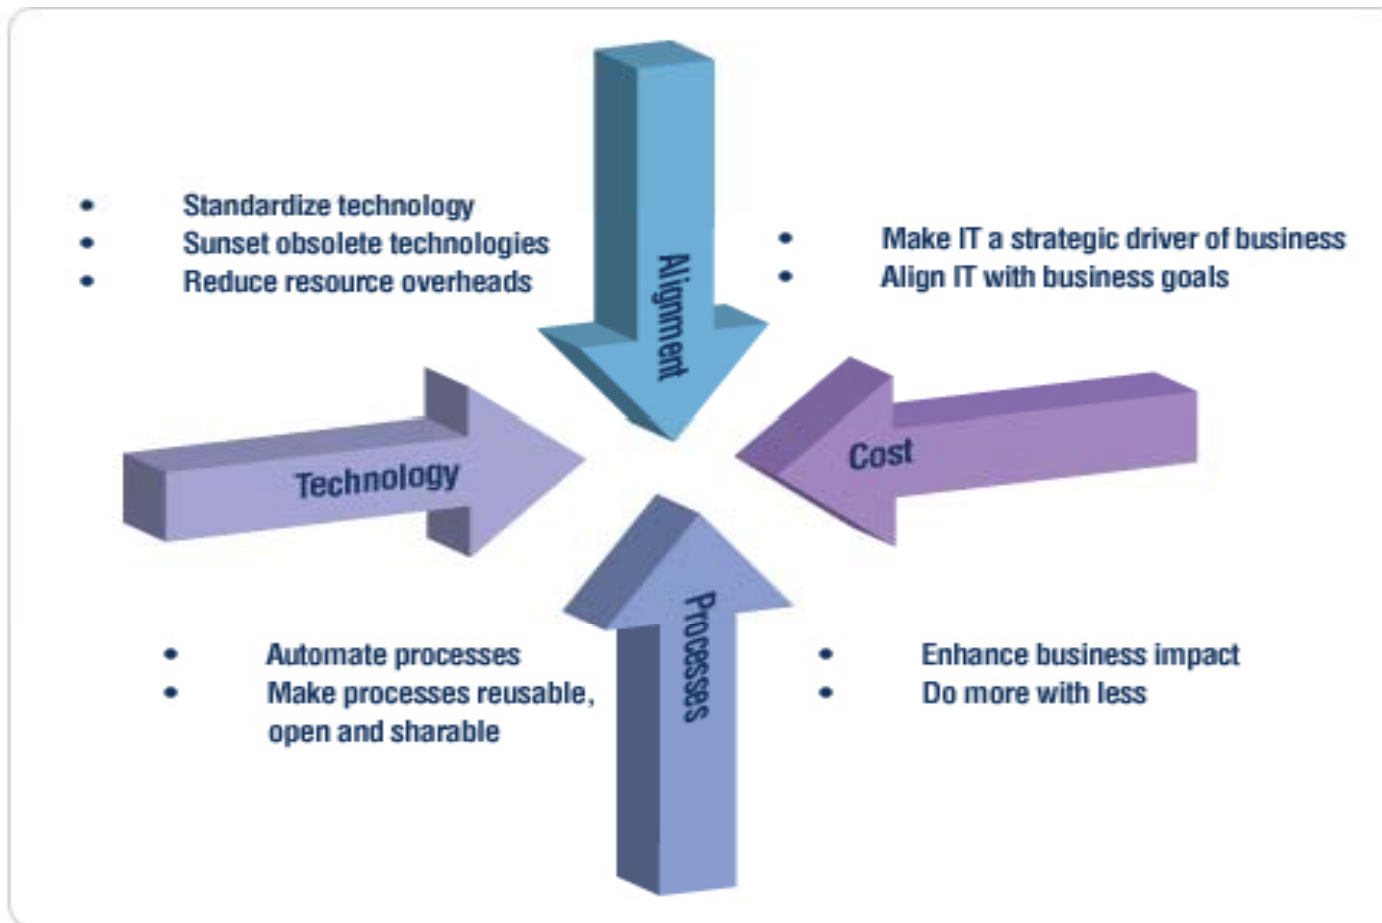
• Standardize technology
• Sunset obsolete technologies
• Reduce resource overheads

Alignment

• Make IT a strategic driver of business
• Align IT with business goals

Technology

Cost

Processes

• Automate processes
• Make processes reusable, open and sharable

• Enhance business impact
• Do more with less